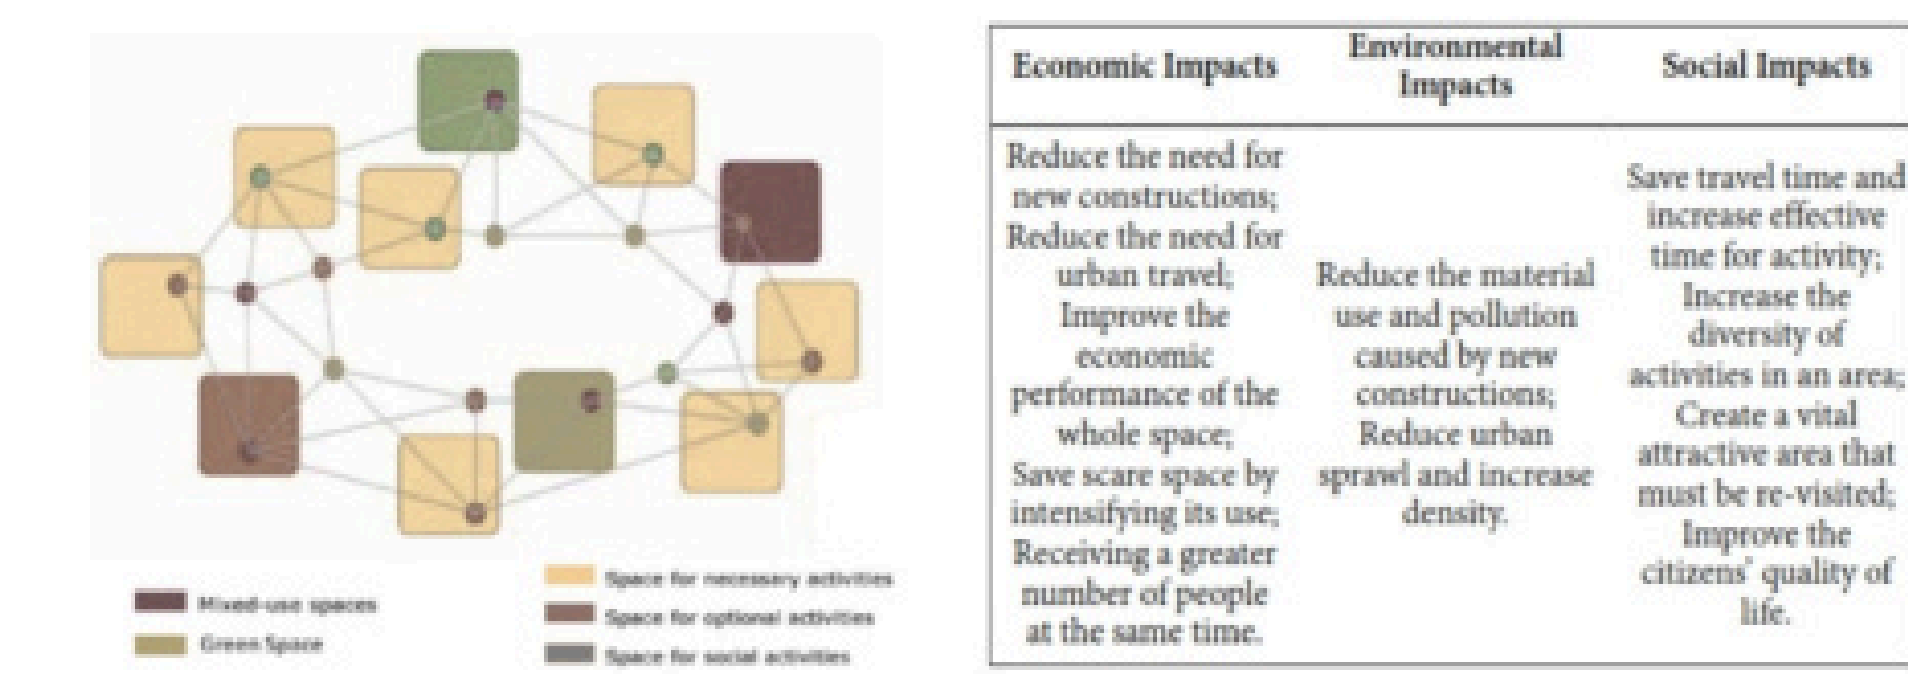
Mixed-use spaces
Green Space
Space for necessary activities
Space for optional activities
Space for social activities

| Economic Impacts | Environmental Impacts | Social Impacts |
|---|---|---|
| Reduce the need for new constructions; Reduce the need for urban travel; Improve the economic performance of the whole space; Save scare space by intensifying its use; Receiving a greater number of people at the same time. | Reduce the material use and pollution caused by new constructions; Reduce urban sprawl and increase density. | Save travel time and increase effective time for activity; Increase the diversity of activities in an area; Create a vital attractive area that must be re-visited; Improve the citizens' quality of life. |